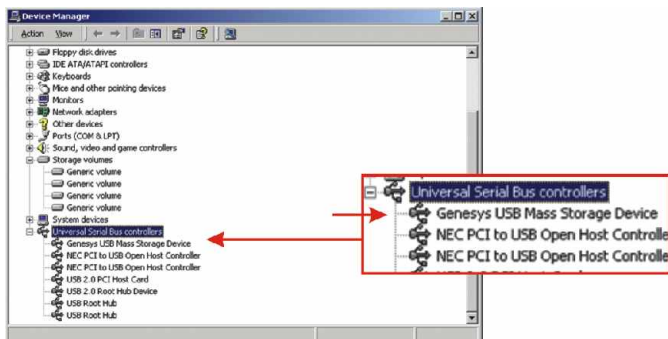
Device Manager

Action View

Floppy disk drives
IDE ATA/ATAPI controllers
Keyboards
Mice and other pointing devices
Monitors
Network adapters
Other devices
Ports (COM & LPT)
Sound, video and game controllers
Storage volumes
Generic volume
Generic volume
Generic volume
Generic volume
System devices
Universal Serial Bus controllers
Genesys USB Mass Storage Device
NEC PCI to USB Open Host Controller
NEC PCI to USB Open Host Controller
USB 2.0 PCI Host Card
USB 2.0 Root Hub Device
USB Root Hub
USB Root Hub

Universal Serial Bus controllers
Genesys USB Mass Storage Device
NEC PCI to USB Open Host Controlle
NEC PCI to USB Open Host Controlle
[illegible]